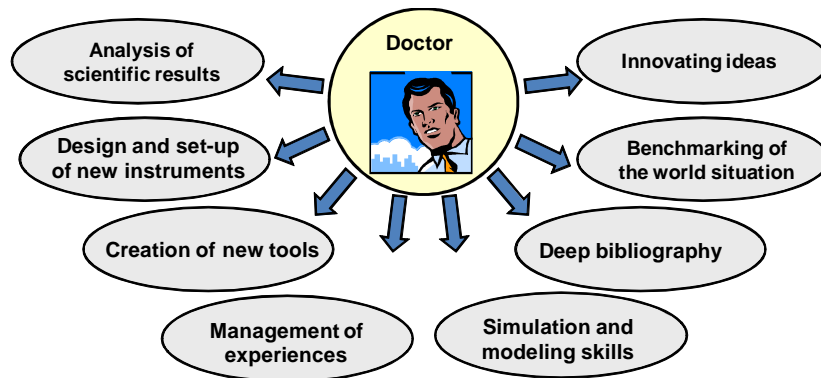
Doctor

Analysis of scientific results

Innovating ideas

Design and set-up of new instruments

Benchmarking of the world situation

Creation of new tools

Deep bibliography

Management of experiences

Simulation and modeling skills